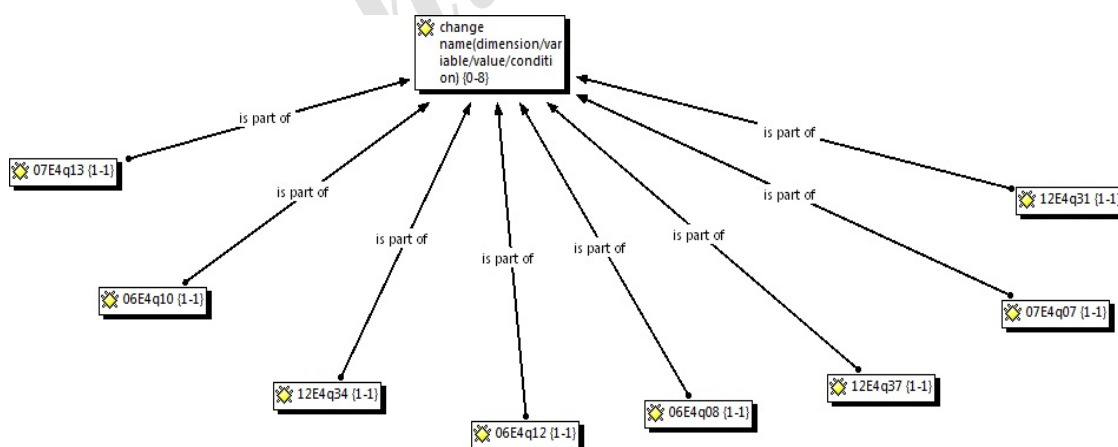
change name(dimension/variable/value/condition) {0-8}

is part of
07E4q13 {1-1}

is part of
06E4q10 {1-1}

is part of
12E4q34 {1-1}

is part of
06E4q12 {1-1}

is part of
06E4q08 {1-1}

is part of
12E4q37 {1-1}

is part of
07E4q07 {1-1}

is part of
12E4q31 {1-1